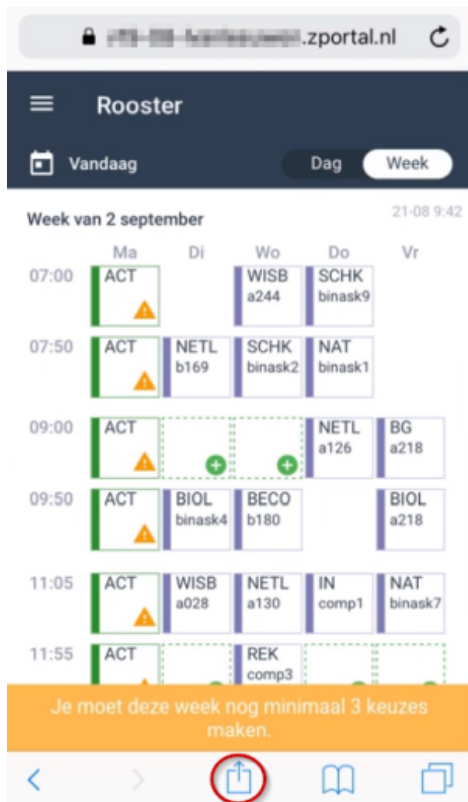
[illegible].zportal.nl

Rooster

Vandaag

Dag Week

Week van 2 september

21-08 9:42

| | Ma | Di | Wo | Do | Vr |
|---|---|---|---|---|---|
| 07:00 | ACT | | WISB a244 | SCHK binask9 | |
| 07:50 | ACT | NETL b169 | SCHK binask2 | NAT binask1 | |
| 09:00 | ACT | | | NETL a126 | BG a218 |
| 09:50 | ACT | BIOL binask4 | BECO b180 | | BIOL a218 |
| 11:05 | ACT | WISB a028 | NETL a130 | IN comp1 | NAT binask7 |
| 11:55 | ACT | | REK comp3 | | |

Je moet deze week nog minimaal 3 keuzes maken.